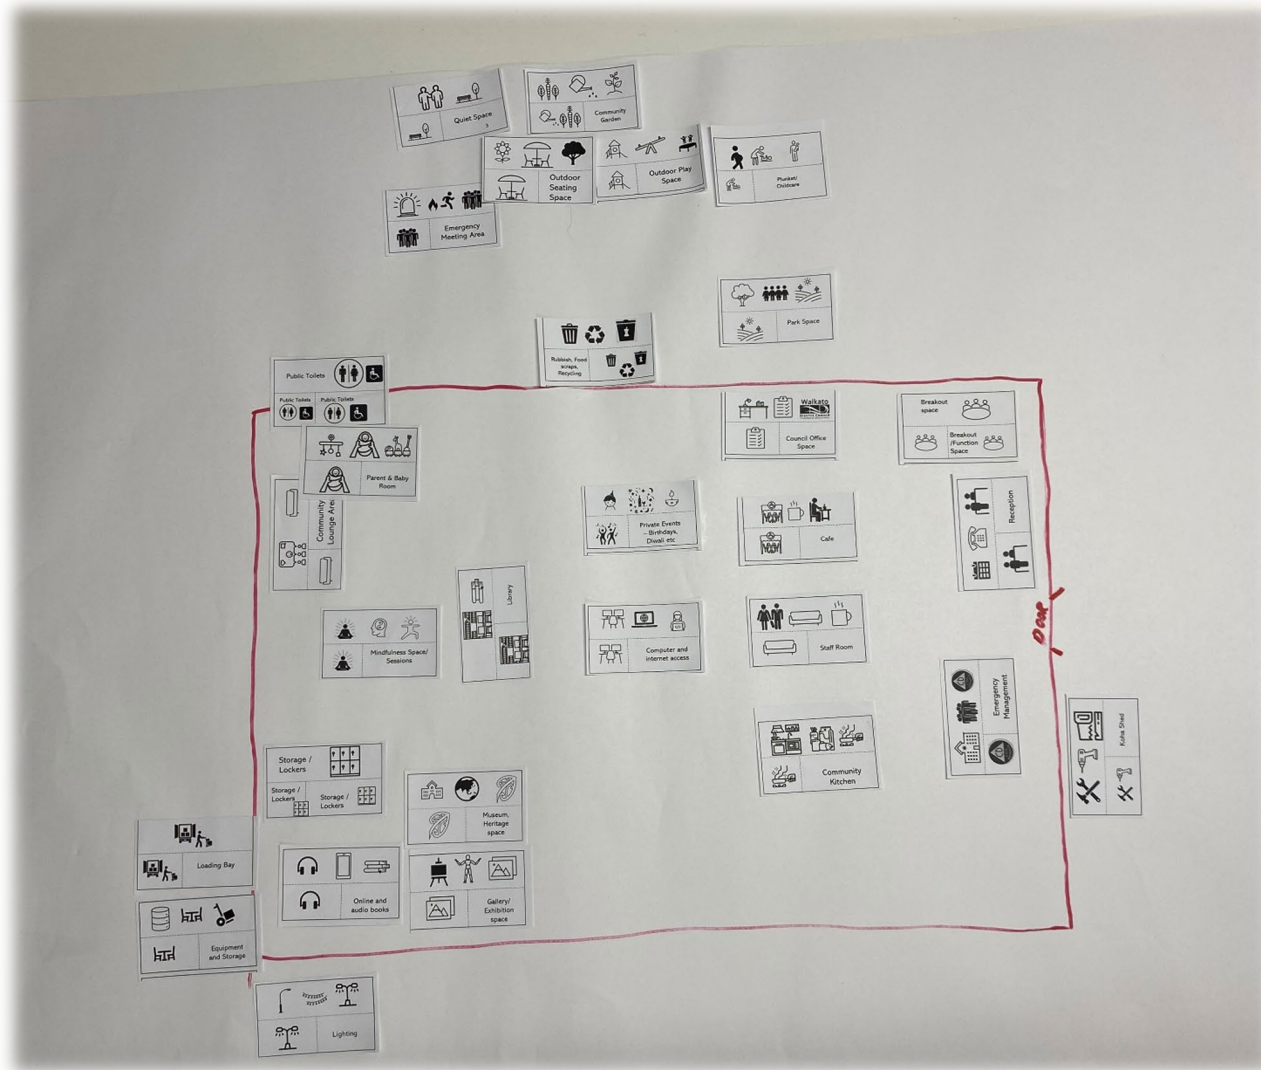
Quiet Space

Community Garden

Outdoor Seating Space

Outdoor Play Space

Plunket/ Childcare

Emergency Meeting Area

Park Space

Rubbish, Food scraps, Recycling

Public Toilets

Public Toilets

Public Toilets

Waikato

Council Office Space

Breakout space

Breakout /Function Space

Parent & Baby Room

Community Lounge Area

Private Events – Birthdays, Diwali etc

Cafe

Reception

Library

Mindfulness Space/ Sessions

Computer and internet access

Staff Room

Door

Emergency Management

Community Kitchen

Koha Shed

Storage / Lockers

Storage / Lockers

Storage / Lockers

Museum, Heritage space

Loading Bay

Online and audio books

Gallery/ Exhibition space

Equipment and Storage

Lighting